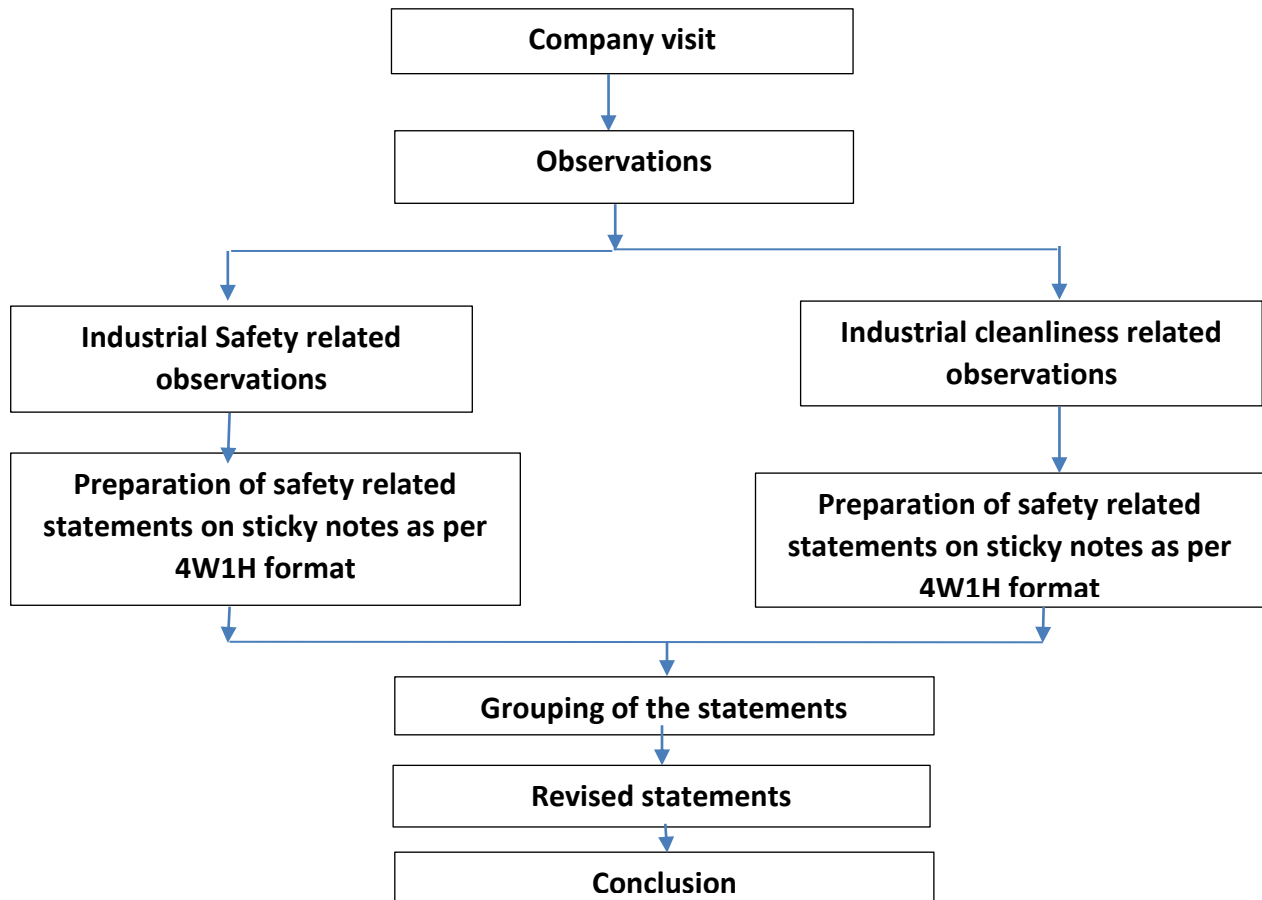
Company visit

Observations

Industrial Safety related observations

Industrial cleanliness related observations

Preparation of safety related statements on sticky notes as per 4W1H format

Preparation of safety related statements on sticky notes as per 4W1H format

Grouping of the statements

Revised statements

Conclusion